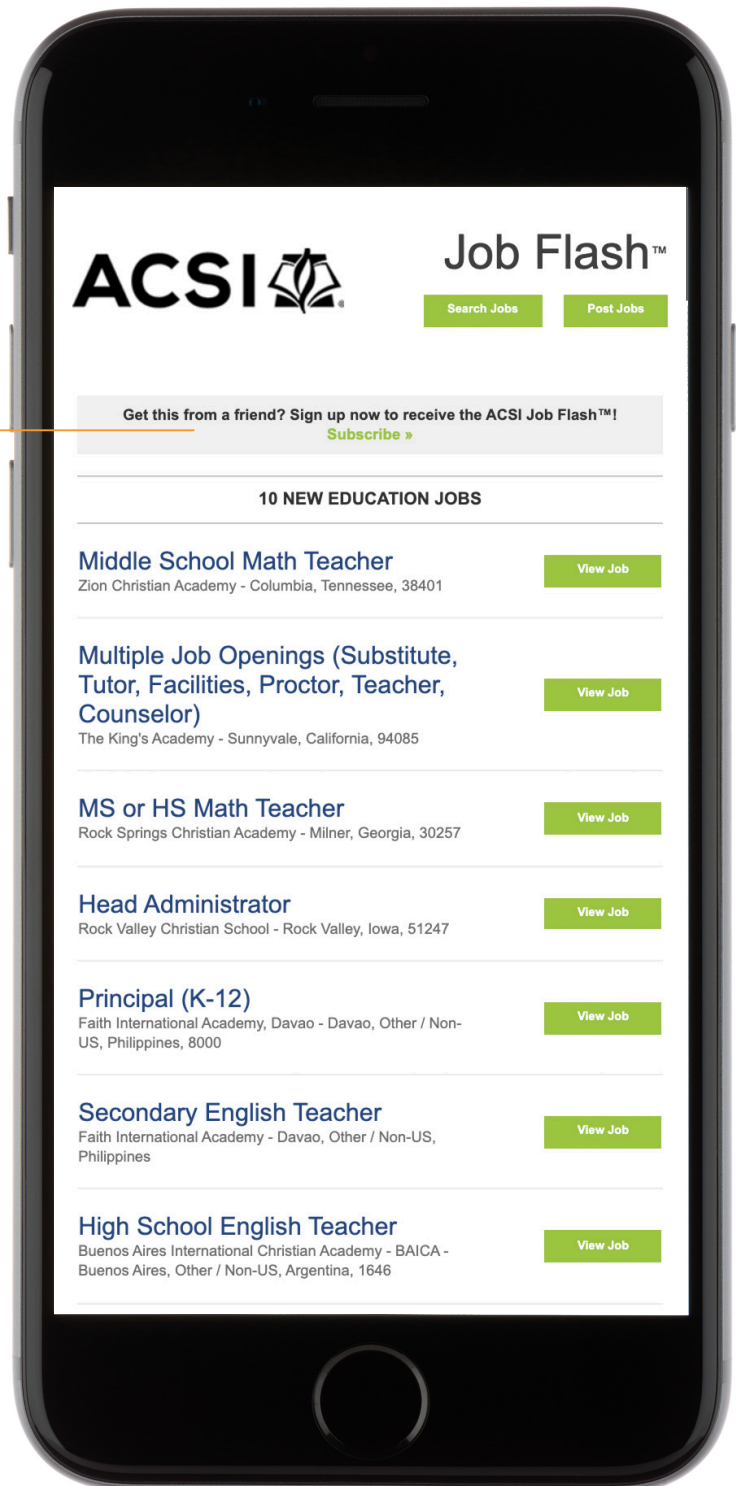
ACSI

Job Flash™

Search Jobs

Post Jobs

Get this from a friend? Sign up now to receive the ACSI Job Flash™!
Subscribe »

10 NEW EDUCATION JOBS

Middle School Math Teacher
Zion Christian Academy - Columbia, Tennessee, 38401

View Job

Multiple Job Openings (Substitute, Tutor, Facilities, Proctor, Teacher, Counselor)
The King's Academy - Sunnyvale, California, 94085

View Job

MS or HS Math Teacher
Rock Springs Christian Academy - Milner, Georgia, 30257

View Job

Head Administrator
Rock Valley Christian School - Rock Valley, Iowa, 51247

View Job

Principal (K-12)
Faith International Academy, Davao - Davao, Other / Non-US, Philippines, 8000

View Job

Secondary English Teacher
Faith International Academy - Davao, Other / Non-US, Philippines

View Job

High School English Teacher
Buenos Aires International Christian Academy - BAICA - Buenos Aires, Other / Non-US, Argentina, 1646

View Job